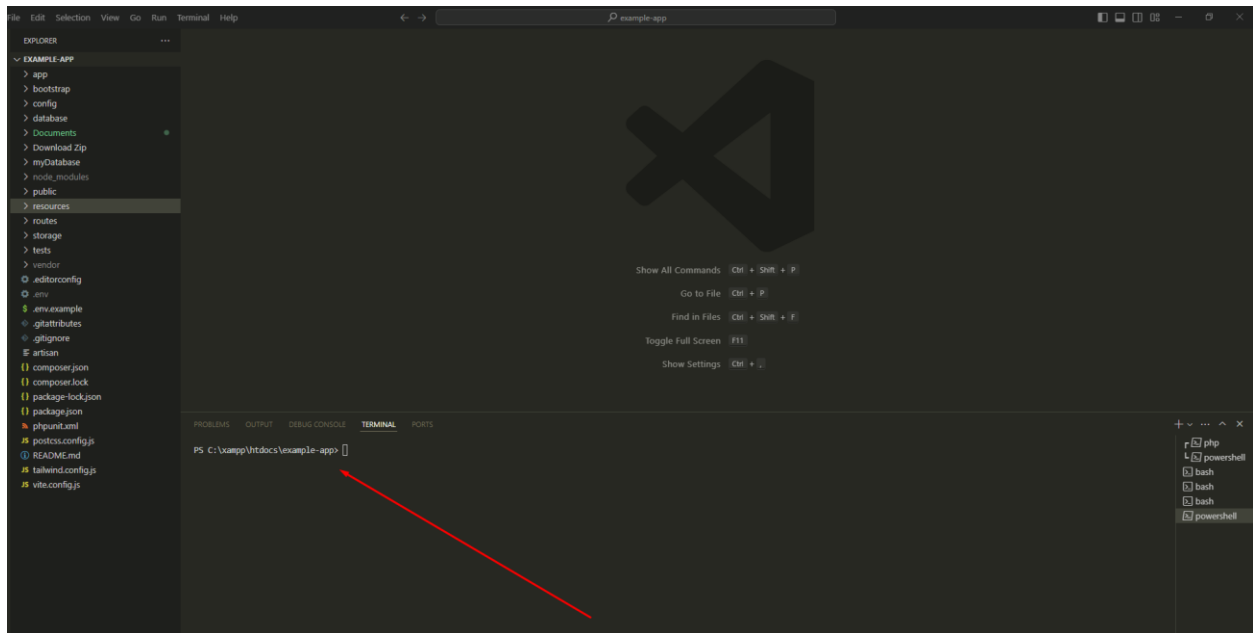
File Edit Selection View Go Run Terminal Help

example-app

EXPLORER ···

EXAMPLE-APP
app
bootstrap
config
database
Documents
Download Zip
myDatabase
node_modules
public
resources
routes
storage
tests
vendor
.editorconfig
.env
.env.example
.gitattributes
.gitignore
artisan
composer.json
composer.lock
package-lock.json
package.json
phpunit.xml
postcss.config.js
README.md
tailwind.config.js
vite.config.js

Show All Commands Ctrl + Shift + P
Go to File Ctrl + P
Find in Files Ctrl + Shift + F
Toggle Full Screen F11
Show Settings Ctrl + ,

PROBLEMS OUTPUT DEBUG CONSOLE TERMINAL PORTS

PS C:\xampp\htdocs\example-app>

php
powershell
bash
bash
bash
powershell